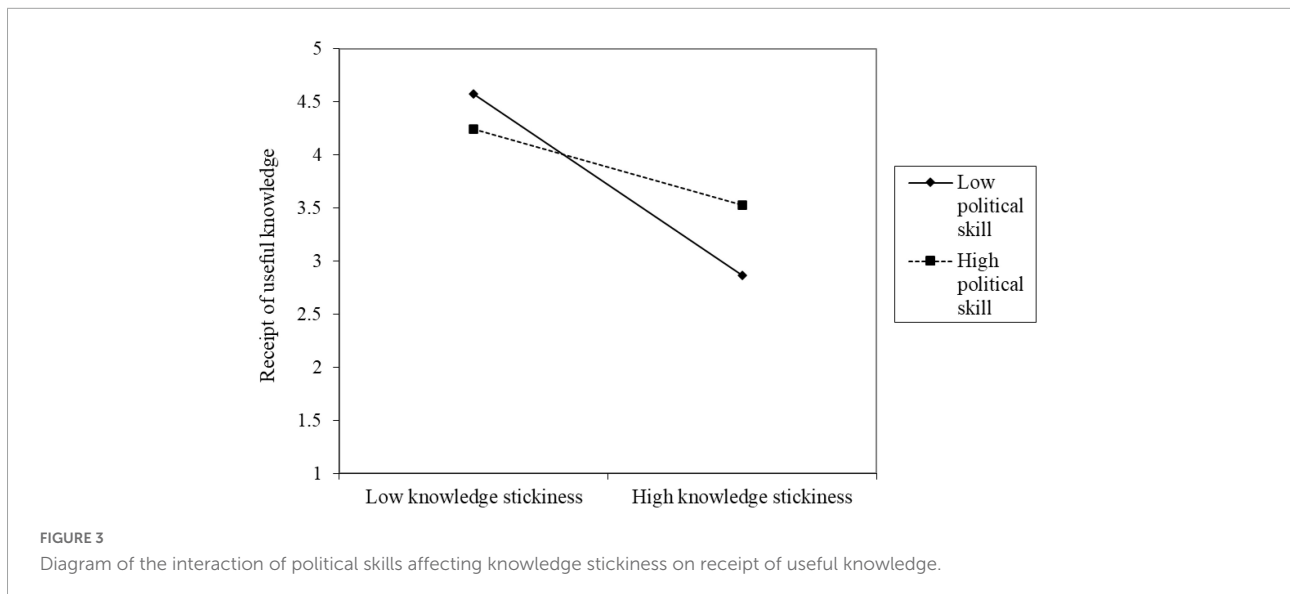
Receipt of useful knowledge

5
4.5
4
3.5
3
2.5
2
1.5
1

Low knowledge stickiness
High knowledge stickiness

Low political skill
High political skill

FIGURE 3
Diagram of the interaction of political skills affecting knowledge stickiness on receipt of useful knowledge.